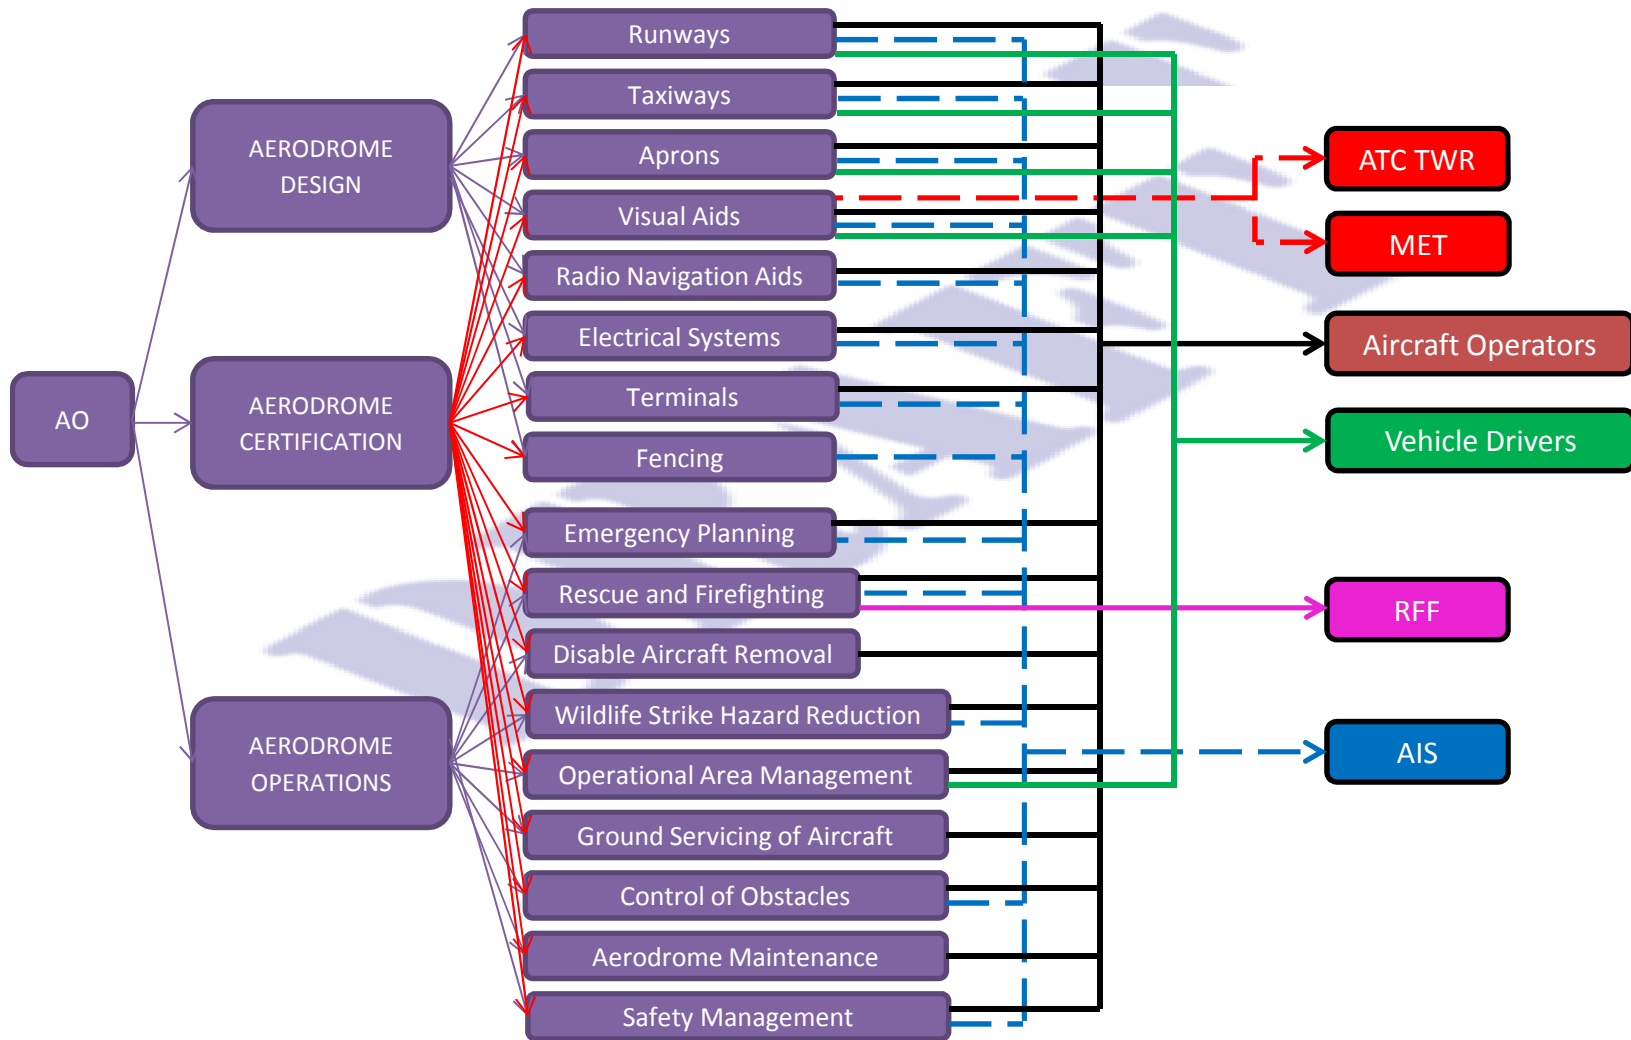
AO

AERODROME DESIGN

AERODROME CERTIFICATION

AERODROME OPERATIONS

Runways

Taxiways

Aprons

Visual Aids

Radio Navigation Aids

Electrical Systems

Terminals

Fencing

Emergency Planning

Rescue and Firefighting

Disable Aircraft Removal

Wildlife Strike Hazard Reduction

Operational Area Management

Ground Servicing of Aircraft

Control of Obstacles

Aerodrome Maintenance

Safety Management

ATC TWR

MET

Aircraft Operators

Vehicle Drivers

RFF

AIS